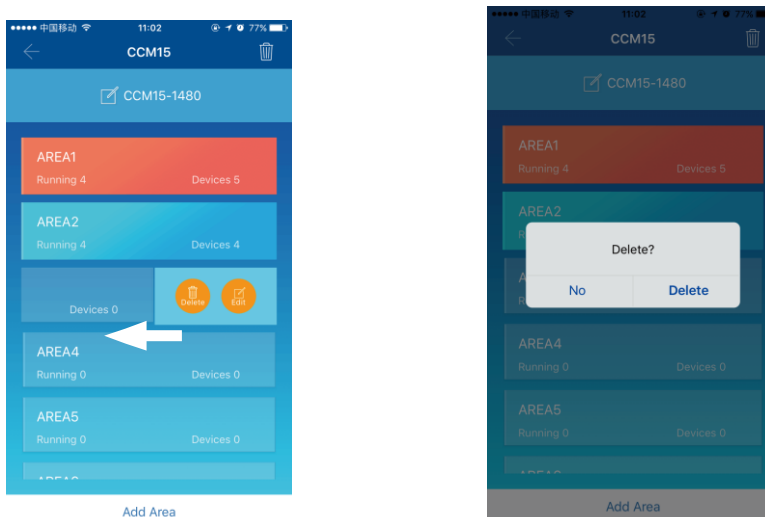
●●●●● 中国移动 11:02 77%

CCM15

CCM15-1480

AREA1
Running 4 Devices 5

AREA2
Running 4 Devices 4

Devices 0

Delete Edit

AREA4
Running 0 Devices 0

AREA5
Running 0 Devices 0

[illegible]

Add Area

●●●●● 中国移动 11:02 77%

CCM15

CCM15-1480

AREA1
Running 4 Devices 5

AREA2

Delete?

No Delete

AREA4
Running 0 Devices 0

AREA5
Running 0 Devices 0

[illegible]

Add Area